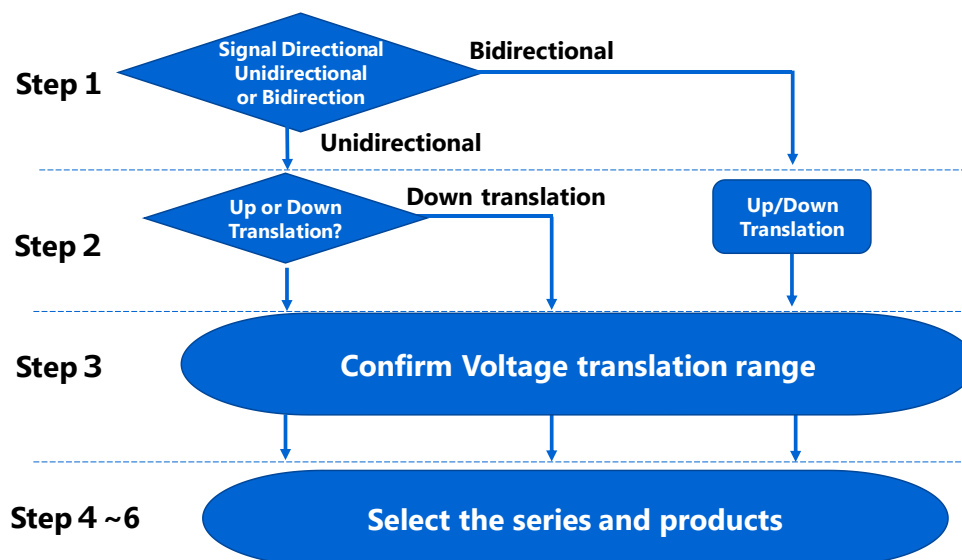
Step 1

Signal Directional Unidirectional or Bidirection

Bidirectional

Unidirectional

Step 2

Up or Down Translation?

Down translation

Up/Down Translation

Step 3

Confirm Voltage translation range

Step 4 ~6

Select the series and products